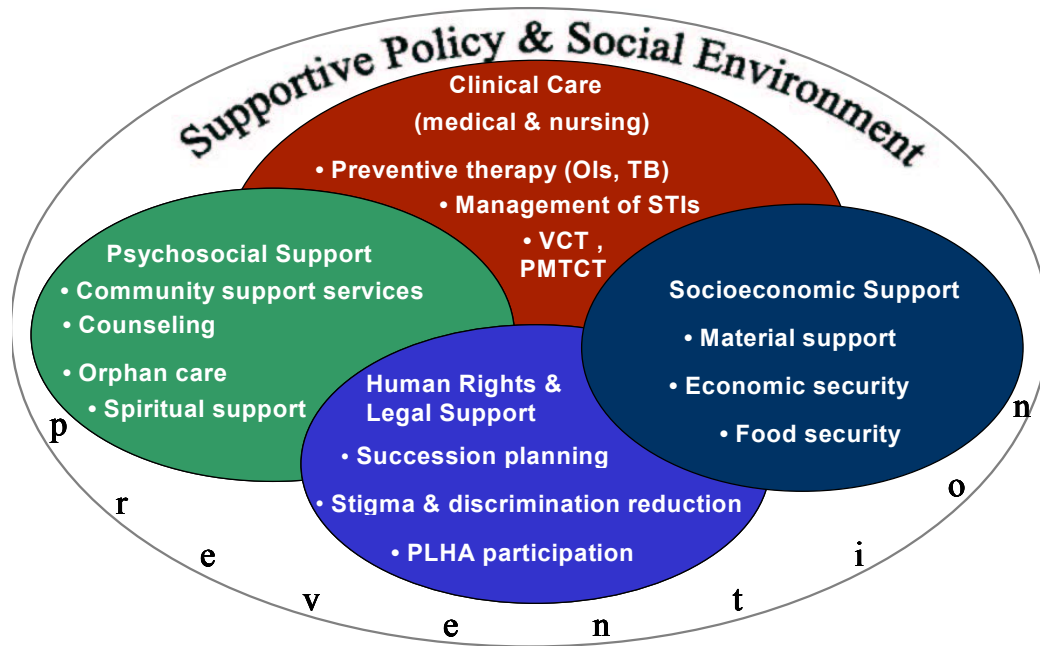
Supportive Policy & Social Environment

Clinical Care
(medical & nursing)
• Preventive therapy (OIs, TB)
• Management of STIs
• VCT ,
PMTCT

Psychosocial Support
• Community support services
• Counseling
• Orphan care
• Spiritual support

Socioeconomic Support
• Material support
• Economic security
• Food security

Human Rights &
Legal Support
• Succession planning
• Stigma & discrimination reduction
• PLHA participation

p r e v e n t i o n